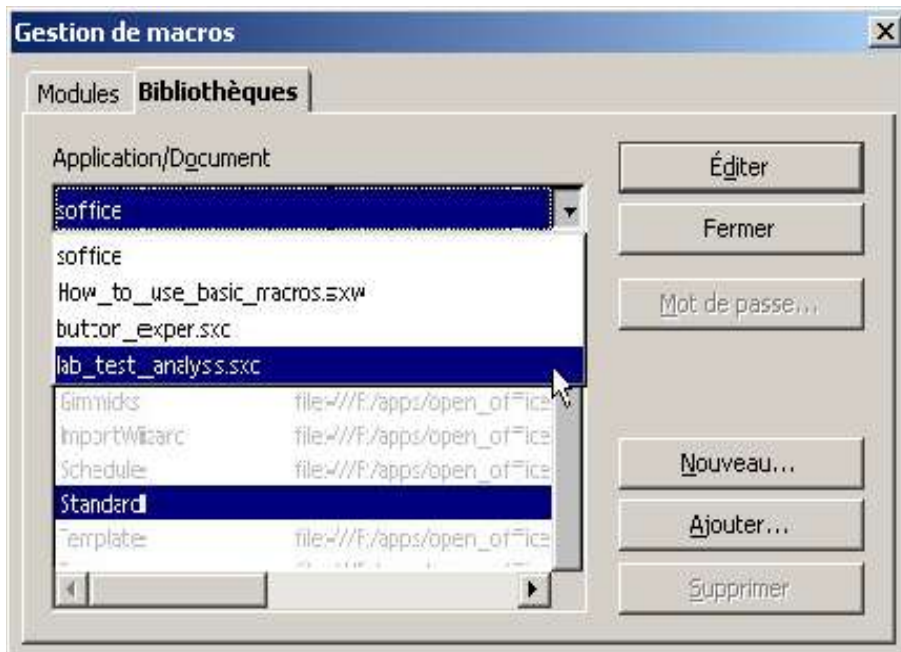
Gestion de macros

Modules Bibliothèques

Application/Document

soffice

soffice
How_to_use_basic_macros.sxw
button_exper.sxc
lab_test_analysis.sxc

Gimmicks file:///F:/apps/open_office
ImportWizard file:///F:/apps/open_office
Schedule file:///F:/apps/open_office
Standard
Template file:///F:/apps/open_office

Éditer
Fermer
Mot de passe...
Nouveau...
Ajouter...
Supprimer